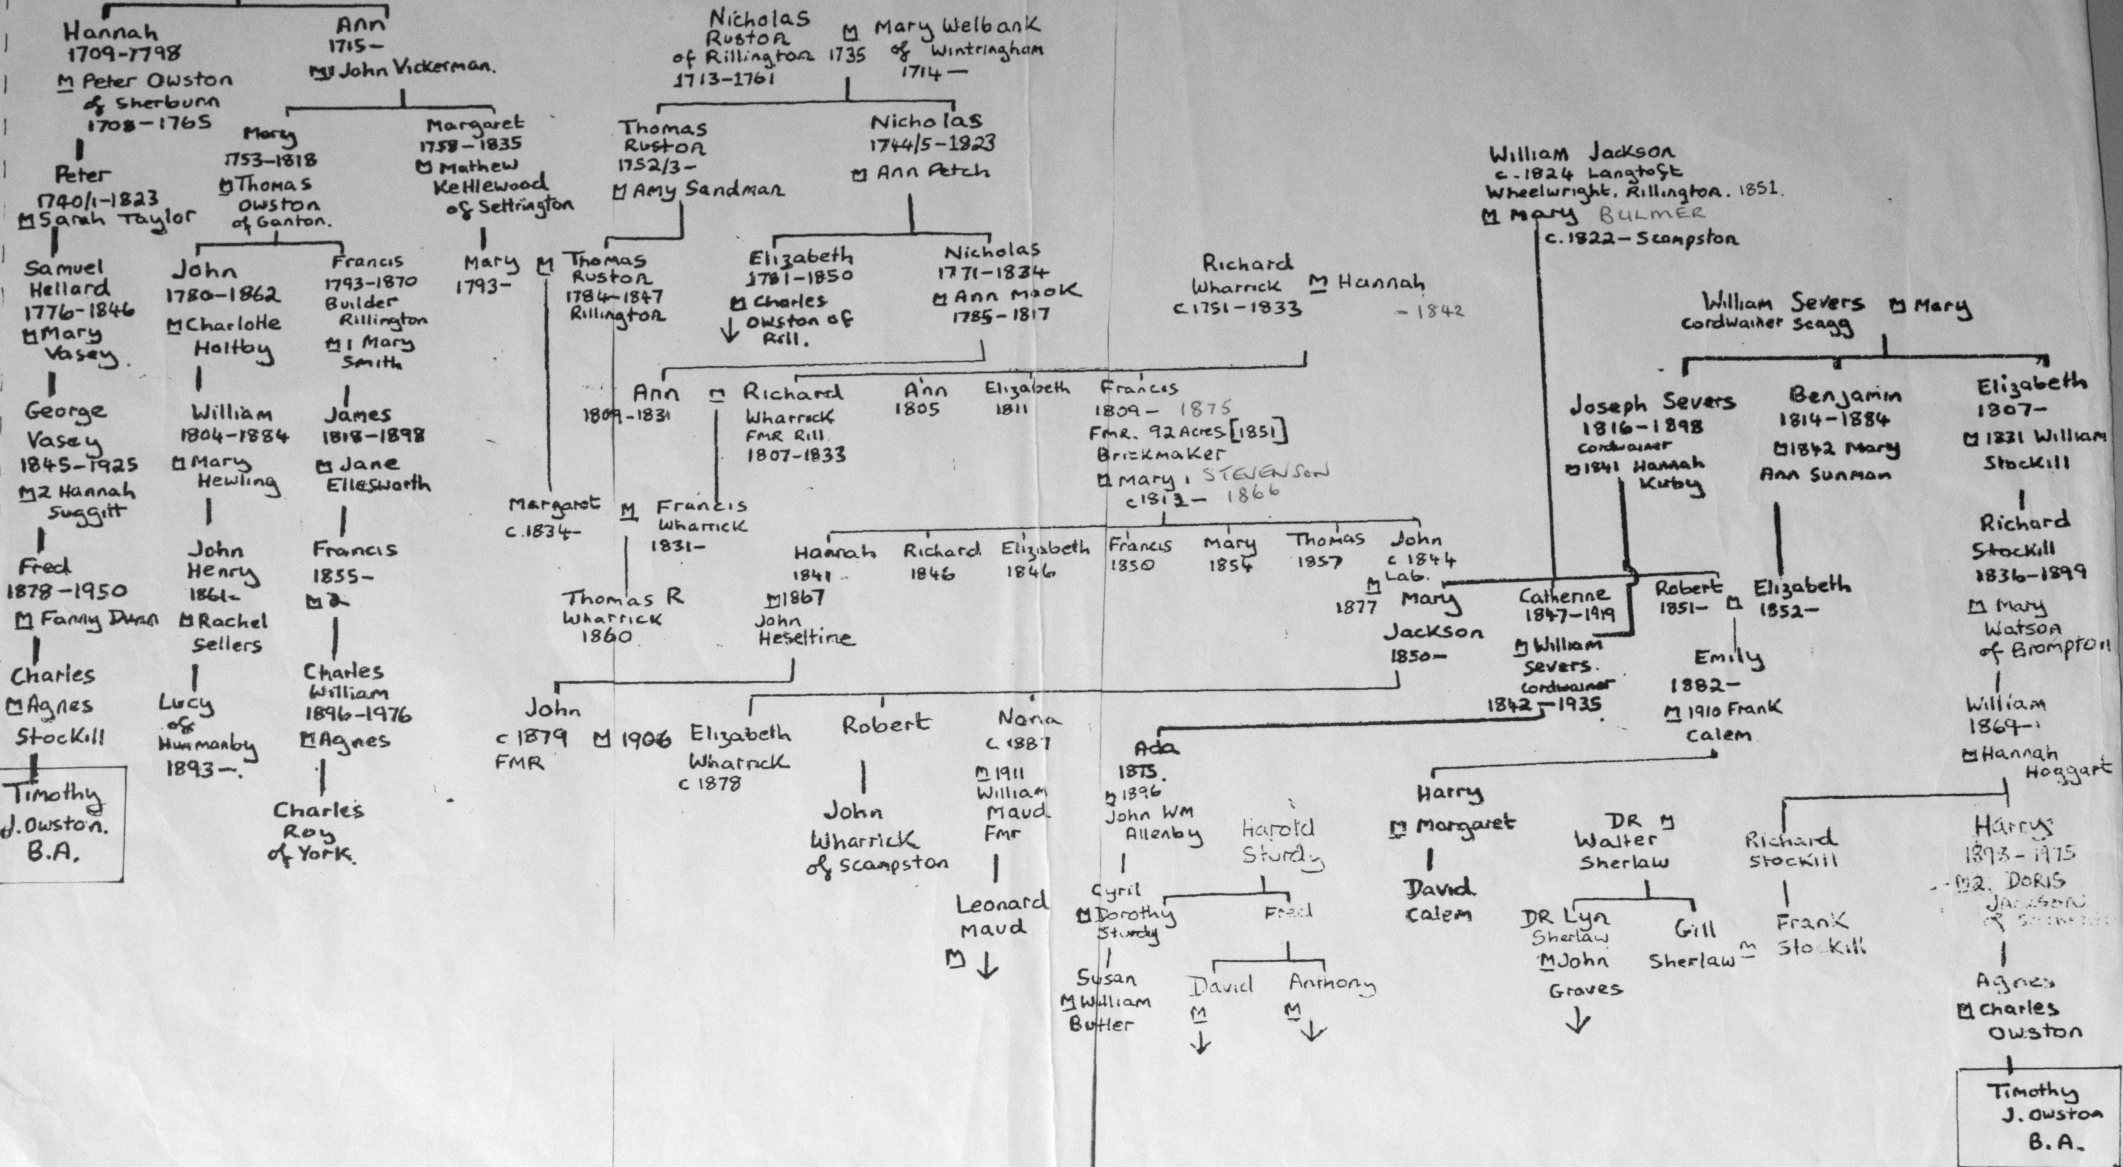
Hannah
1709–1798
M Peter Owston of Sherburn
1708–1765

Ann
1715–
M John Vickerman.

Nicholas Ruston of Rillington
1713–1761
M 1735
Mary Welbank of Wintringham
1714–

Mary
1753–1818
M Thomas Owston of Ganton.

Margaret
1758–1835
M Mathew Kettlewood of Settrington

Thomas Ruston
1752/3–
M Amy Sandman

Nicholas
1744/5–1823
M Ann Petch

Peter
1740/1–1823
M Sarah Taylor

Samuel Hellard
1776–1846
M Mary Vasey

John
1780–1862
M Charlotte Holtby

Francis
1793–1870
Builder Rillington
M 1 Mary Smith

Mary
1793–
M
Thomas Ruston
1784–1847
Rillington

Elizabeth
1781–1850
M Charles Owston of Rill.

Nicholas
1771–1834
M Ann Mook
1785–1817

Richard Wharrick
c1751–1833
M Hannah
–1842

William Jackson
c.1824 Langtoft
Wheelwright, Rillington. 1851.
M Mary BULMER
c.1822–Scampston

William Severs
Cordwainer Seagg
M Mary

George Vasey
1845–1925
M2 Hannah Suggitt

William
1804–1884
M Mary Hewling

James
1818–1898
M Jane Ellesworth

Ann
1809–1831
M
Richard Wharrick
FMR Rill
1807–1833

Ann
1805

Elizabeth
1811

Frances
1809– 1875
Fmr. 92 Acres [1851]
Brickmaker
M Mary 1 STEVENSON
c1813– 1866

Joseph Severs
1816–1898
Cordwainer
M 1841 Hannah Kirby

Benjamin
1814–1884
M 1842 Mary Ann Sunman

Elizabeth
1807–
M 1831 William Stockill

Fred
1878–1950
M Fanny Dunn

John Henry
1861–
M Rachel Sellers

Francis
1855–
M 2

Margaret
c.1834–
M
Francis Wharrick
1831–

Hannah
1841

Richard
1846

Elizabeth
1846

Francis
1850

Mary
1854

Thomas
1857

John
c 1844
Lab.

Richard Stockill
1836–1899
M Mary Watson of Brompton

Charles
M Agnes Stockill

Lucy of Hunmanby
1893–.

Charles William
1896–1976
M Agnes

Thomas R Wharrick
1860

M 1867
John Heseltine

1877 M Mary Jackson
1850–

Catherine
1847–1919
M William Severs.
Cordwainer
1842–1935

Robert
1851–
M
Elizabeth
1852–

Emily
1882–
M 1910 Frank Calem

William
1864–
M Hannah Hoggart

Timothy J. Owston. B.A.

Charles Roy of York.

John
c 1879
FMR
M 1906
Elizabeth Wharrick
c 1878

Robert

John Wharrick of Scampston

Nana
c 1887
M 1911 William Maud Fmr

Leonard Maud
M ↓

Ada
1875.
M 1896
John WM Allenby

Harold Sturdy

Cyril
M Dorothy Sturdy

Fred

Susan
M William Butler

David
M ↓

Anthony
M ↓

Harry
M Margaret

David Calem

DR Walter Sherlaw
M

DR Lyn Sherlaw
M John Graves
↓

Gill Sherlaw M

Richard Stockill

Frank Stockill

Harry
1893–1975
M2. DORIS JACKSON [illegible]

Agnes
M Charles Owston

Timothy J. Owston B.A.